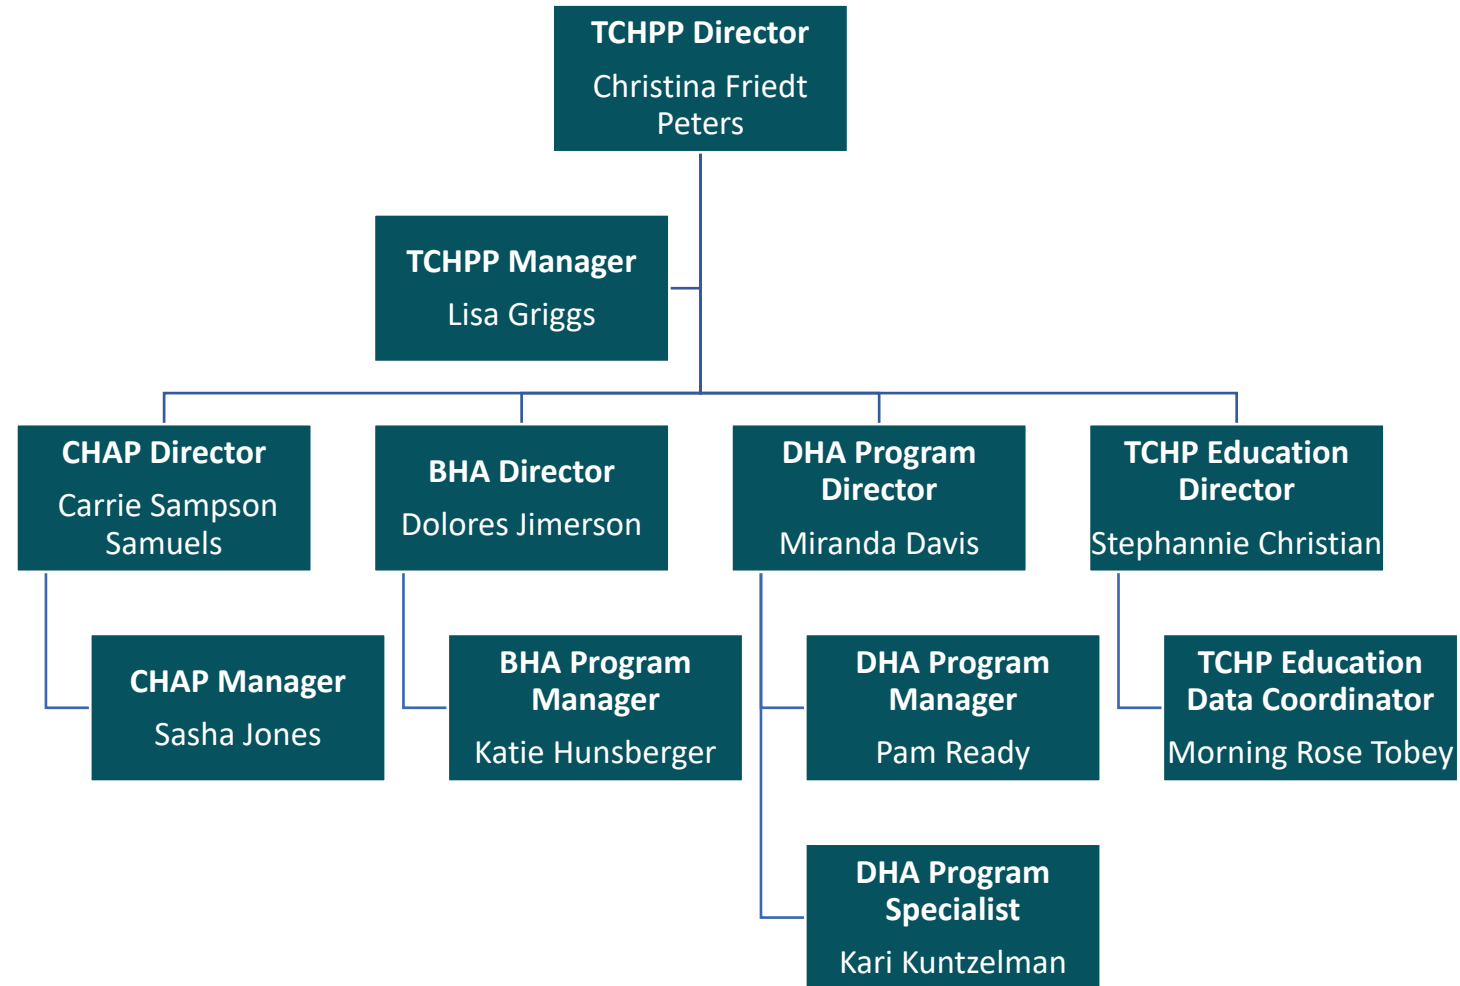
TCHPP Director
Christina Friedt Peters

TCHPP Manager
Lisa Griggs

CHAP Director
Carrie Sampson Samuels

CHAP Manager
Sasha Jones

BHA Director
Dolores Jimerson

BHA Program Manager
Katie Hunsberger

DHA Program Director
Miranda Davis

DHA Program Manager
Pam Ready

DHA Program Specialist
Kari Kuntzelman

TCHP Education Director
Stephannie Christian

TCHP Education Data Coordinator
Morning Rose Tobey